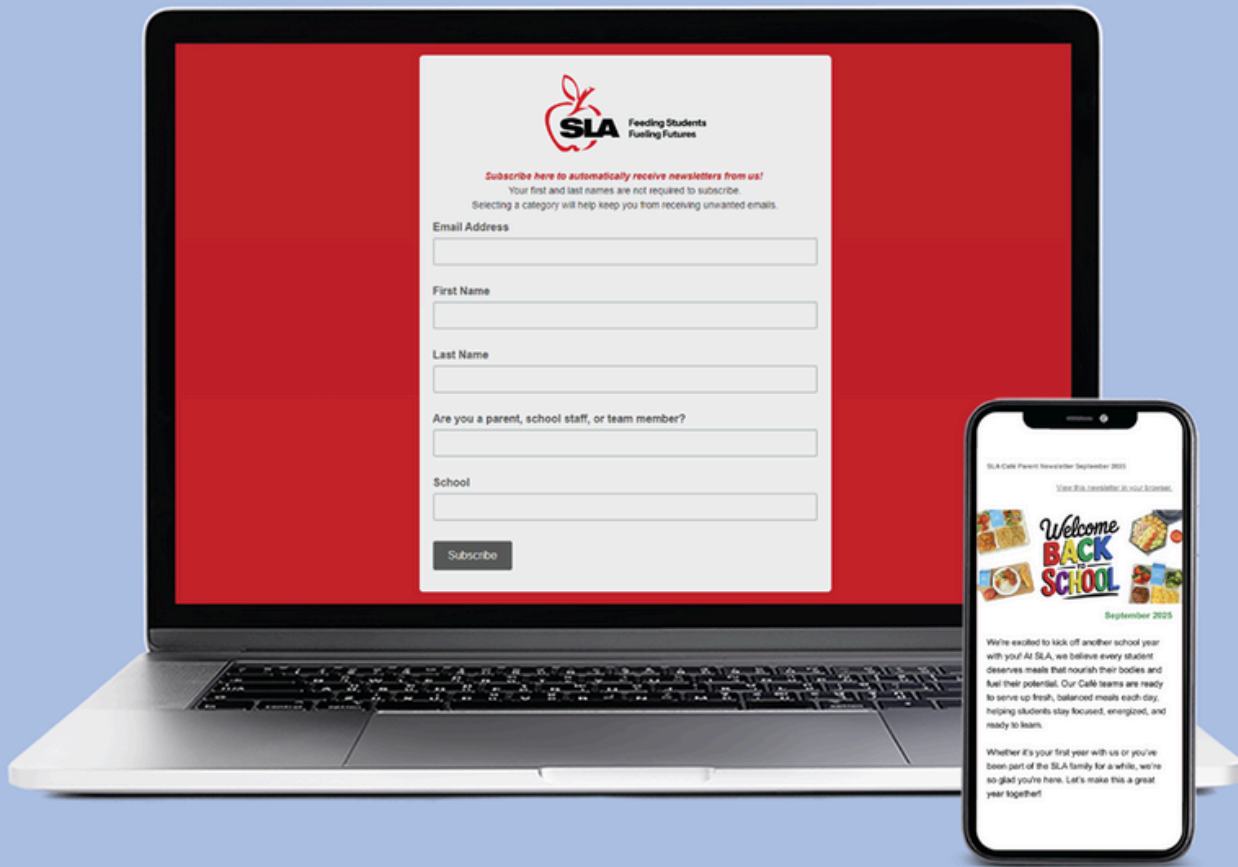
SLA Feeding Students Fueling Futures

Subscribe here to automatically receive newsletters from us!
Your first and last names are not required to subscribe.
Selecting a category will help keep you from receiving unwanted emails.

Email Address

First Name

Last Name

Are you a parent, school staff, or team member?

School

Subscribe

SLA Café Parent Newsletter September 2025

View this newsletter in your browser.

Welcome BACK to SCHOOL

September 2025

We're excited to kick off another school year with you! At SLA, we believe every student deserves meals that nourish their bodies and fuel their potential. Our Café teams are ready to serve up fresh, balanced meals each day, helping students stay focused, energized, and ready to learn.

Whether it's your first year with us or you've been part of the SLA family for a while, we're so glad you're here. Let's make this a great year together!